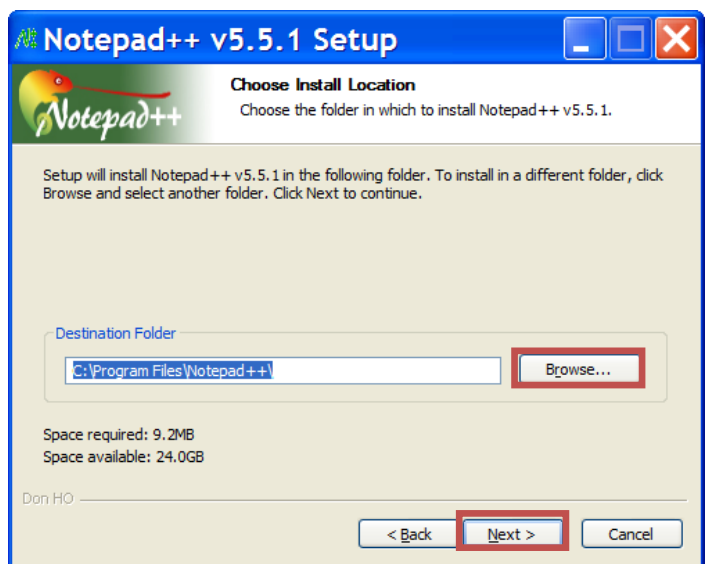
Notepad++ v5.5.1 Setup

Notepad++

Choose Install Location
Choose the folder in which to install Notepad++ v5.5.1.

Setup will install Notepad++ v5.5.1 in the following folder. To install in a different folder, click Browse and select another folder. Click Next to continue.

Destination Folder
C:\Program Files\Notepad++\
Browse...

Space required: 9.2MB
Space available: 24.0GB

Don HO

< Back
Next >
Cancel